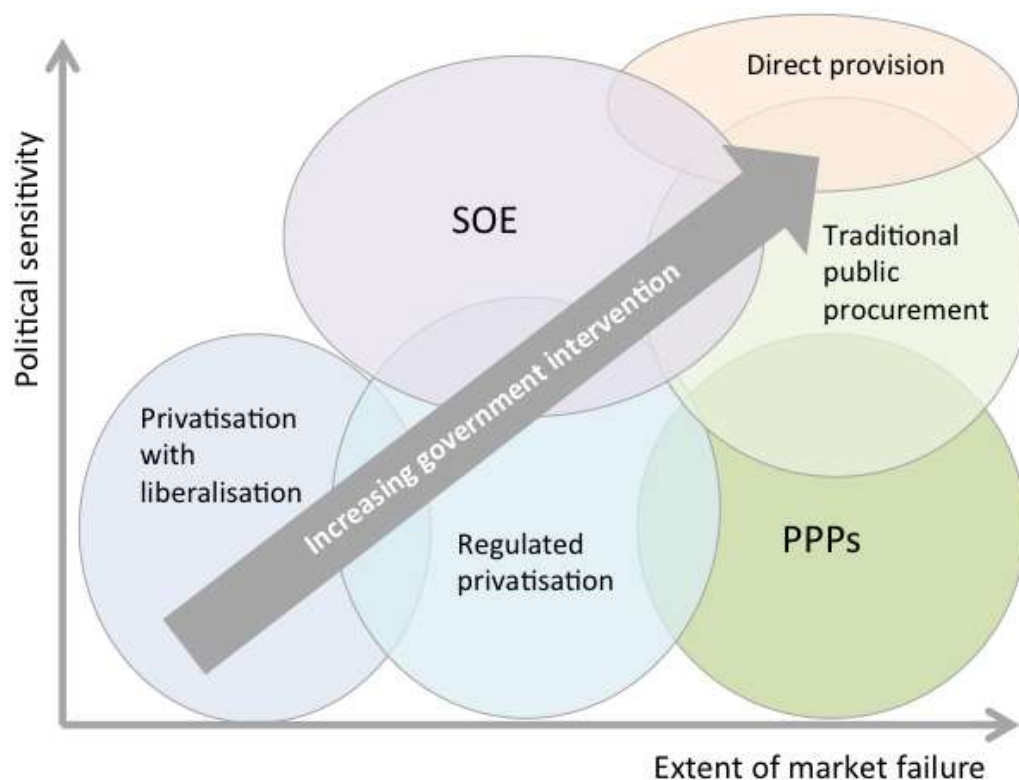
Political sensitivity

Direct provision

SOE

Traditional public procurement

Increasing government intervention

Privatisation with liberalisation

Regulated privatisation

PPPs

Extent of market failure